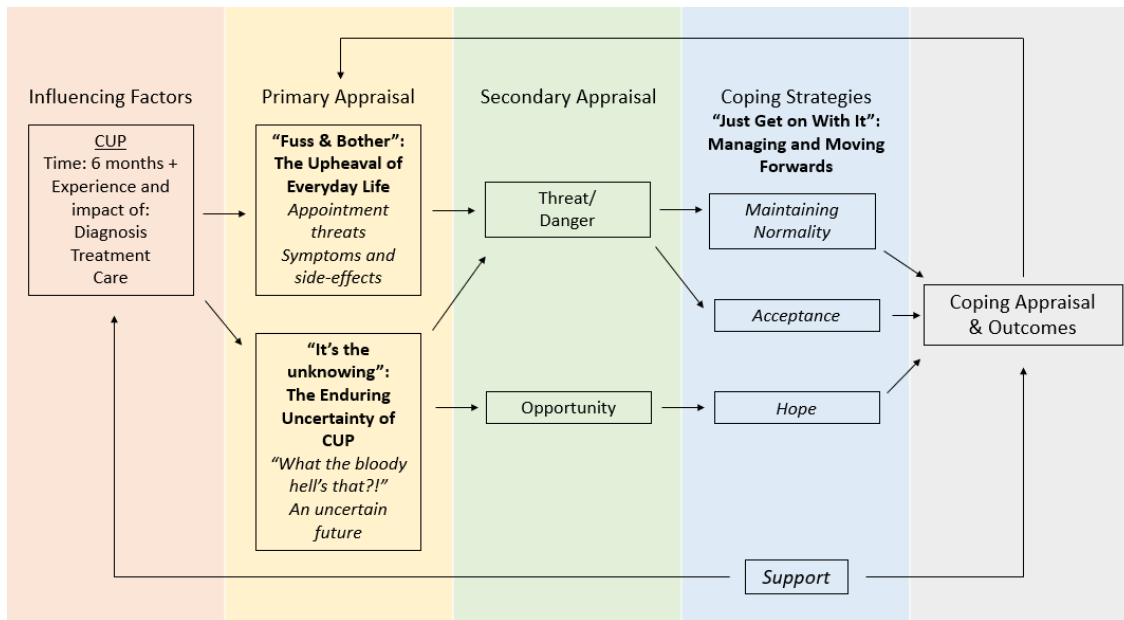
Influencing Factors

CUP
Time: 6 months +
Experience and impact of:
Diagnosis
Treatment
Care

Primary Appraisal

"Fuss & Bother": The Upheaval of Everyday Life
Appointment threats
Symptoms and side-effects

"It's the unknowing": The Enduring Uncertainty of CUP
"What the bloody hell's that?!"
An uncertain future

Secondary Appraisal

Threat/ Danger

Opportunity

Coping Strategies
"Just Get on With It": Managing and Moving Forwards

Maintaining Normality

Acceptance

Hope

Coping Appraisal & Outcomes

Support